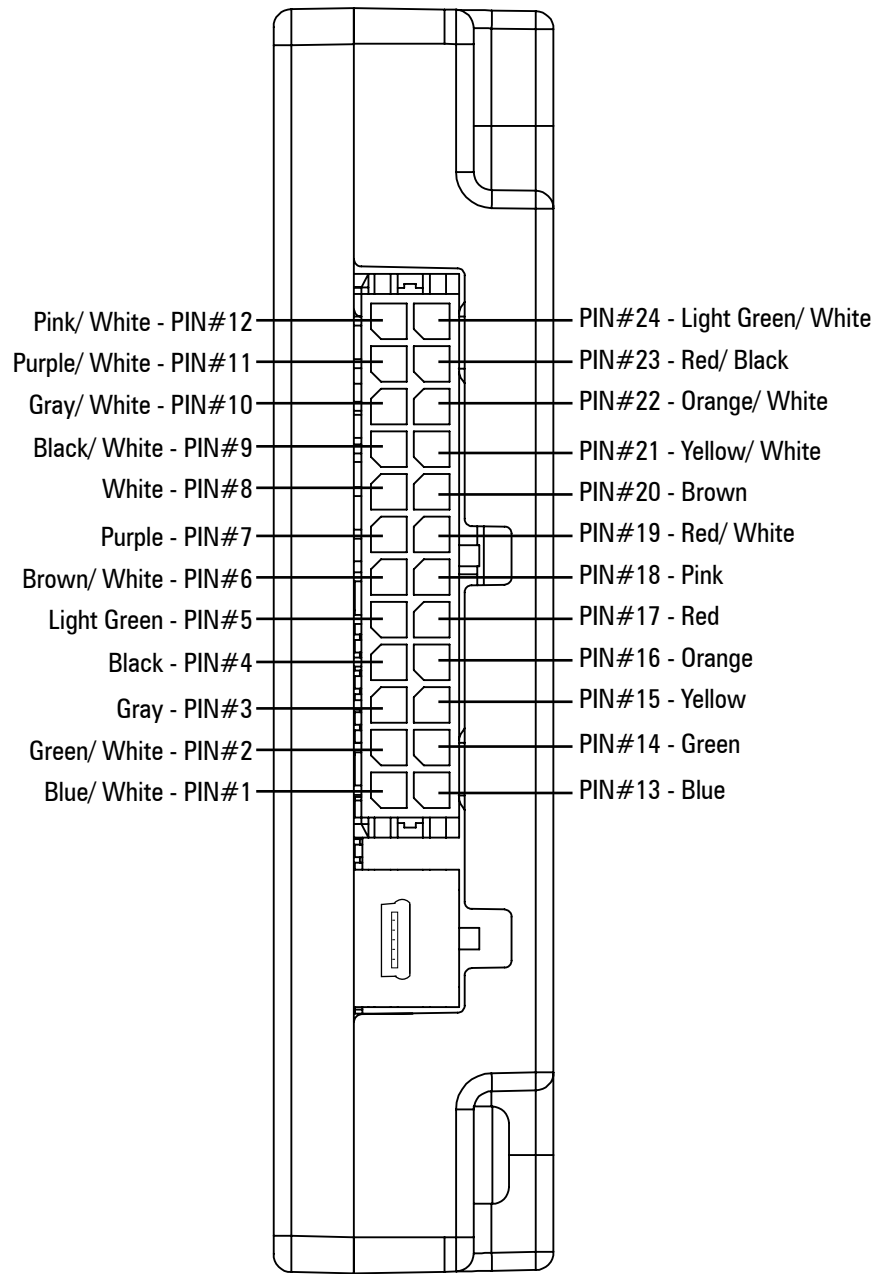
Pink/ White - PIN#12
Purple/ White - PIN#11
Gray/ White - PIN#10
Black/ White - PIN#9
White - PIN#8
Purple - PIN#7
Brown/ White - PIN#6
Light Green - PIN#5
Black - PIN#4
Gray - PIN#3
Green/ White - PIN#2
Blue/ White - PIN#1

PIN#24 - Light Green/ White
PIN#23 - Red/ Black
PIN#22 - Orange/ White
PIN#21 - Yellow/ White
PIN#20 - Brown
PIN#19 - Red/ White
PIN#18 - Pink
PIN#17 - Red
PIN#16 - Orange
PIN#15 - Yellow
PIN#14 - Green
PIN#13 - Blue